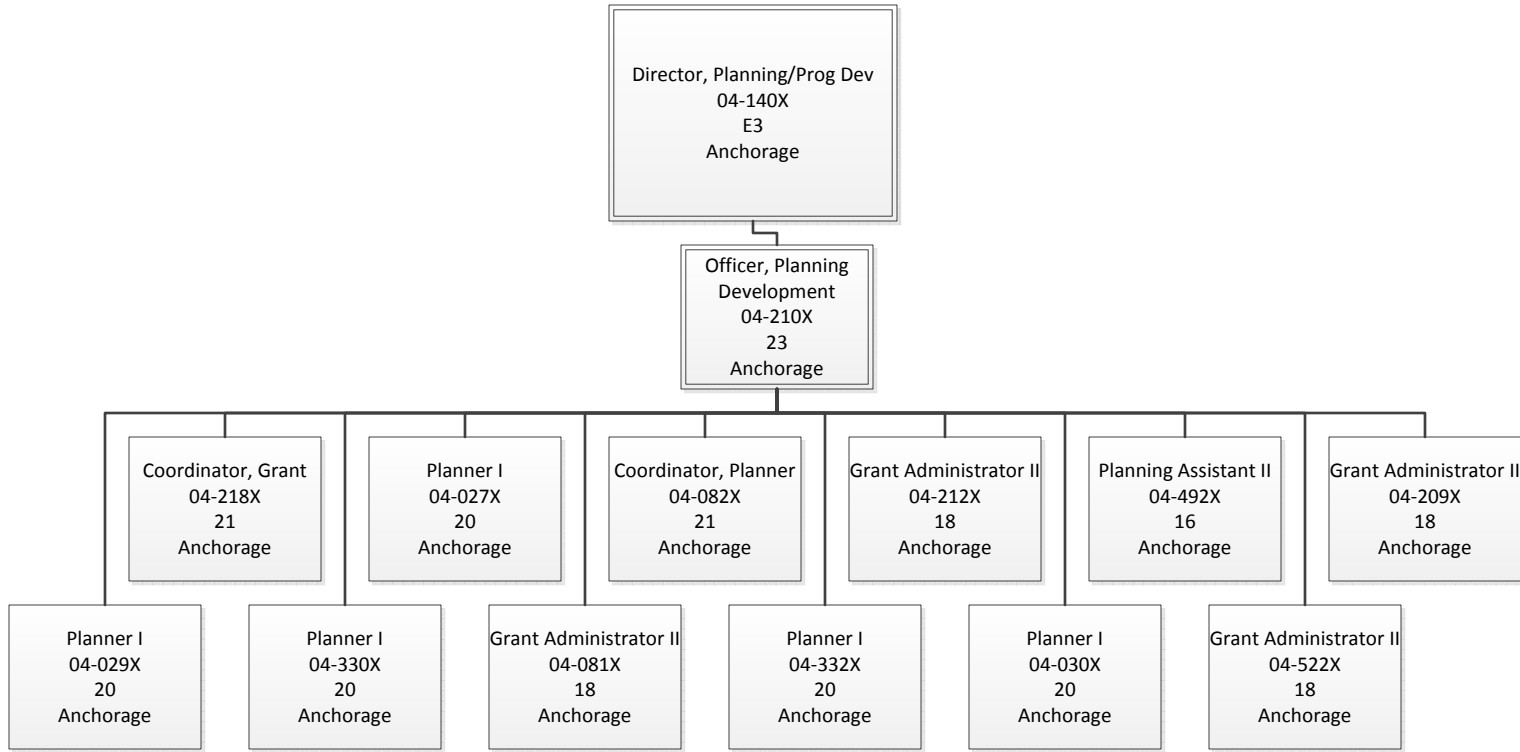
Director, Planning/Prog Dev
04-140X
E3
Anchorage

Officer, Planning Development
04-210X
23
Anchorage

Coordinator, Grant
04-218X
21
Anchorage

Planner I
04-027X
20
Anchorage

Coordinator, Planner
04-082X
21
Anchorage

Grant Administrator II
04-212X
18
Anchorage

Planning Assistant II
04-492X
16
Anchorage

Grant Administrator II
04-209X
18
Anchorage

Planner I
04-029X
20
Anchorage

Planner I
04-330X
20
Anchorage

Grant Administrator II
04-081X
18
Anchorage

Planner I
04-332X
20
Anchorage

Planner I
04-030X
20
Anchorage

Grant Administrator II
04-522X
18
Anchorage